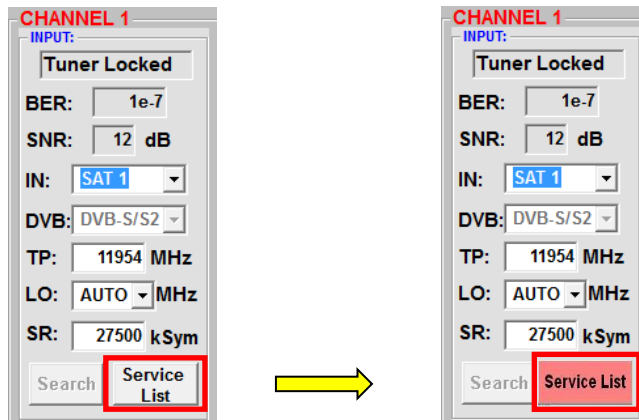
CHANNEL 1
INPUT:
Tuner Locked
BER: 1e-7
SNR: 12 dB
IN: SAT 1
DVB: DVB-S/S2
TP: 11954 MHz
LO: AUTO MHz
SR: 27500 kSym
Search
Service List

CHANNEL 1
INPUT:
Tuner Locked
BER: 1e-7
SNR: 12 dB
IN: SAT 1
DVB: DVB-S/S2
TP: 11954 MHz
LO: AUTO MHz
SR: 27500 kSym
Search
Service List